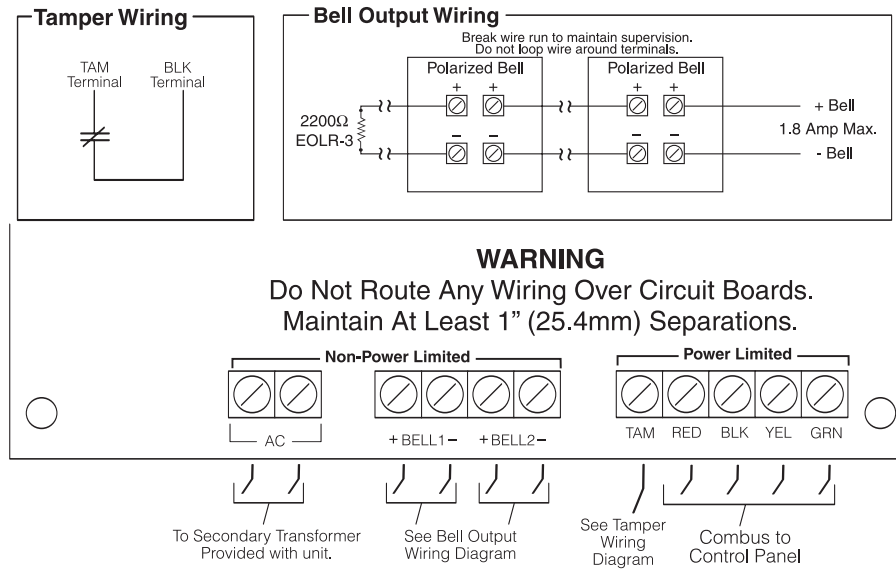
Tamper Wiring

TAM Terminal

BLK Terminal

Bell Output Wiring

Break wire run to maintain supervision. Do not loop wire around terminals.

Polarized Bell

+ +

− −

Polarized Bell

+ +

− −

2200Ω EOLR-3

+ Bell

1.8 Amp Max.

- Bell

WARNING

Do Not Route Any Wiring Over Circuit Boards. Maintain At Least 1" (25.4mm) Separations.

Non-Power Limited

Power Limited

AC

+ BELL1 −

+ BELL2 −

TAM

RED

BLK

YEL

GRN

To Secondary Transformer Provided with unit.

See Bell Output Wiring Diagram

See Tamper Wiring Diagram

Combus to Control Panel